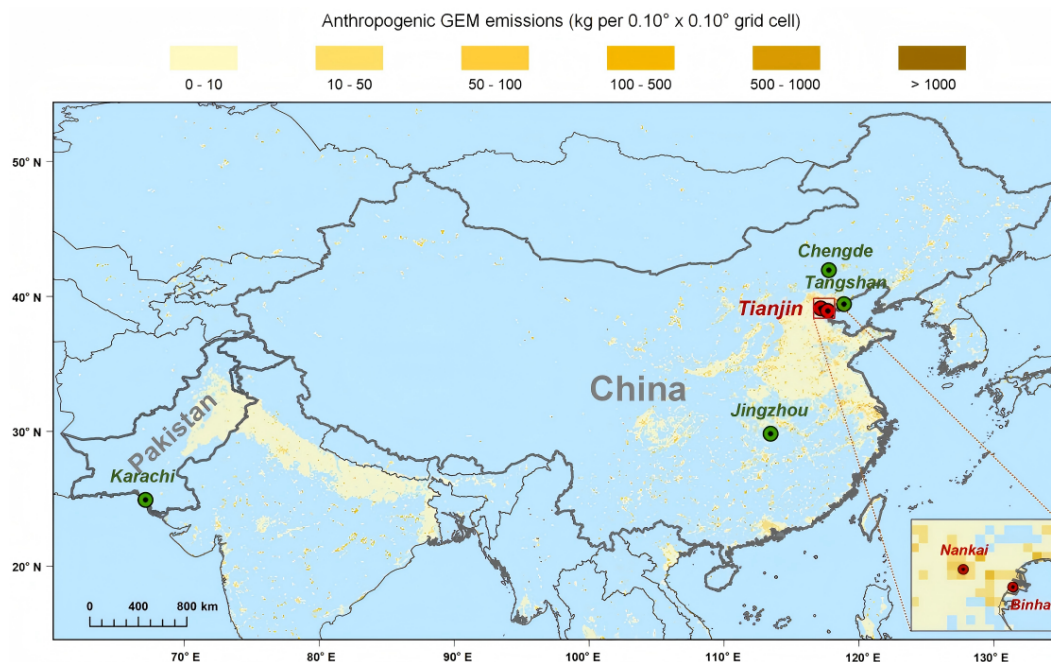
Anthropogenic GEM emissions (kg per 0.10° x 0.10° grid cell)

0 - 10
10 - 50
50 - 100
100 - 500
500 - 1000
> 1000

50° N
40° N
30° N
20° N

Chengde
Tangshan
Tianjin
China
Jingzhou
Pakistan
Karachi
Nankai
Binha

0 400 800 km

70° E
80° E
90° E
100° E
110° E
120° E
130° E